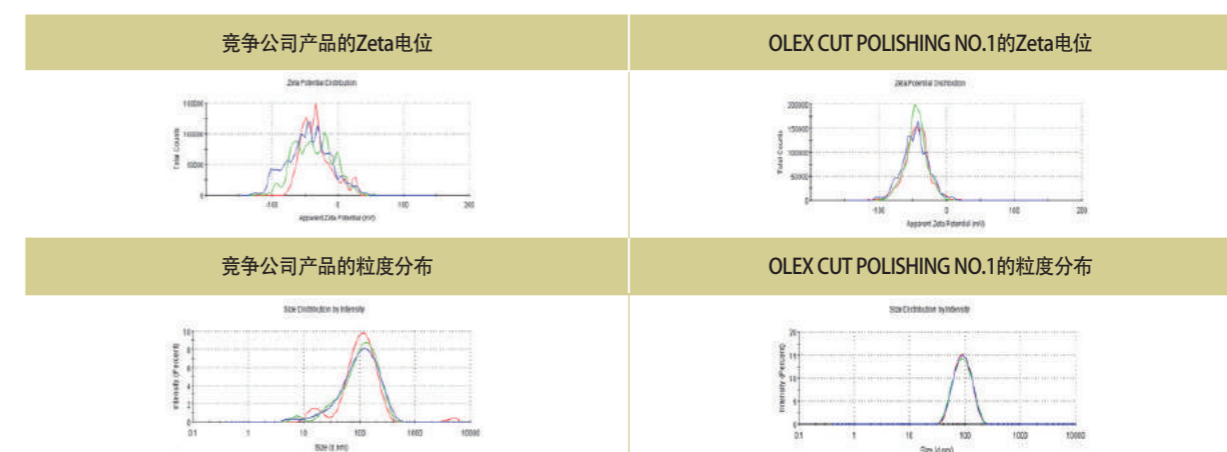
| 竞争公司产品的Zeta电位 | OLEX CUT POLISHING NO.1的Zeta电位 |
|---|---|
| Zeta Potential Distribution<br>150000<br>100000<br>50000<br>0<br>Total Counts<br>-100 0 100 200<br>Apparent Zeta Potential (mV) | Zeta Potential Distribution<br>200000<br>150000<br>100000<br>50000<br>0<br>Total Counts<br>-100 0 100 200<br>Apparent Zeta Potential (mV) |
| 竞争公司产品的粒度分布 | OLEX CUT POLISHING NO.1的粒度分布 |
| Size Distribution by Intensity<br>10<br>5<br>0<br>Intensity (Percent)<br>0.1 1 10 100 1000 10000<br>Size (d.nm) | Size Distribution by Intensity<br>20<br>15<br>10<br>5<br>0<br>Intensity (Percent)<br>0.1 1 10 100 1000 10000<br>Size (d.nm) |